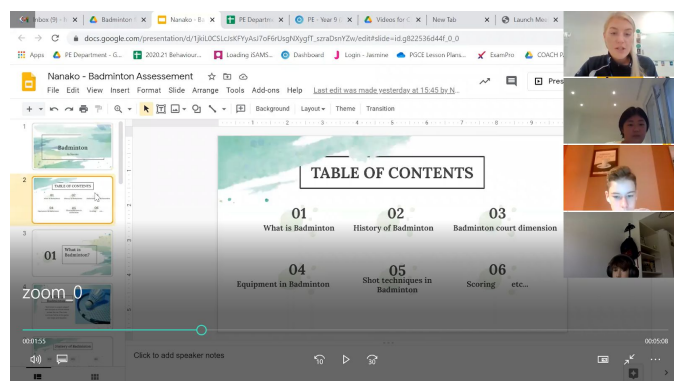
Inbox (9) - | Badminton | Nanako - Ba | PE Departm | PE - Year 9 | Videos for | New Tab | Launch Me

docs.google.com/presentation/d/1jkiL0CSLcIsKFYyAsl7oF6rUsgNXygfT_szraDsnYZw/edit#slide=id.g822536d44f_0_0

Apps | PE Department - G... | 2020.21 Behaviour... | Loading iSAMS... | Dashboard | Login - Jasmine | PGCE Lesson Plans... | ExamPro | COACH

Nanako - Badminton Assessement

File Edit View Insert Format Slide Arrange Tools Add-ons Help Last edit was made yesterday at 15:45 by N...

Background Layout Theme Transition

1 Badminton

2 TABLE OF CONTENTS

3 01 What is Badminton?

TABLE OF CONTENTS

01
What is Badminton

02
History of Badminton

03
Badminton court dimension

04
Equipment in Badminton

05
Shot techniques in Badminton

06
Scoring etc...

zoom_0

00:01:55

00:05:08

Click to add speaker notes

10

30